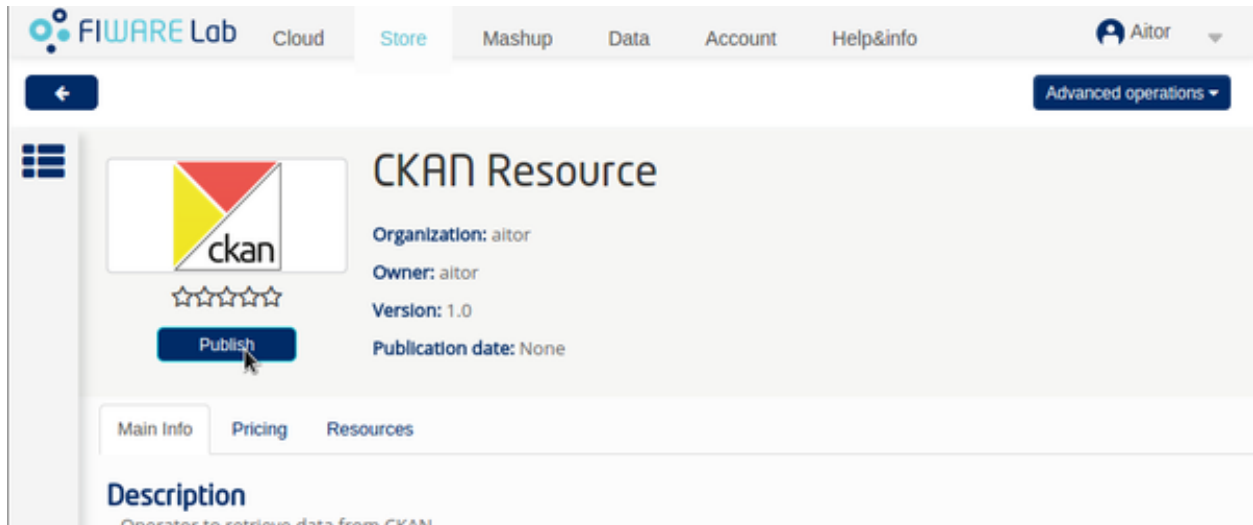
FIWARE Lab Cloud Store Mashup Data Account Help&info Aitor

Advanced operations

ckan

CKAN Resource

Organization: aitor

Owner: aitor

Version: 1.0

Publication date: None

Publish

Main Info Pricing Resources

Description

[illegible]